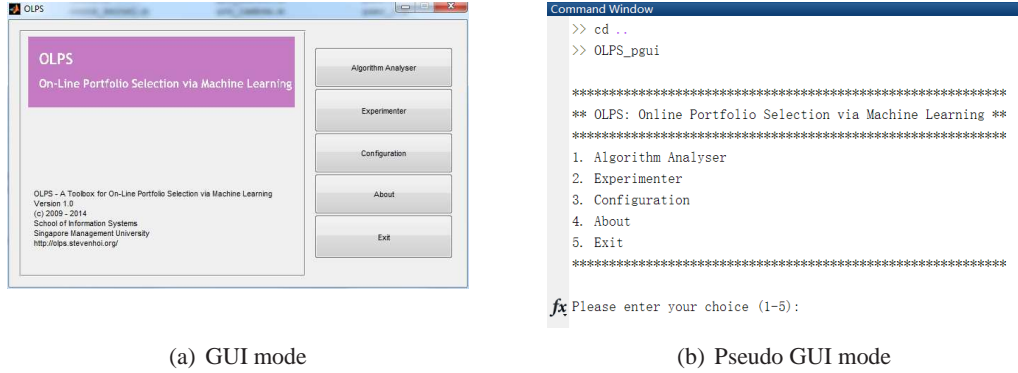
OLPS

OLPS

On-Line Portfolio Selection via Machine Learning

Algorithm Analyser

Experimenter

Configuration

About

Exit

OLPS - A Toolbox for On-Line Portfolio Selection via Machine Learning
Version 1.0
(c) 2009 - 2014
School of Information Systems
Singapore Management University
http://olps.stevenhoi.org/

(a) GUI mode

Command Window

>> cd ..
>> OLPS_pgui

************************************************************
** OLPS: Online Portfolio Selection via Machine Learning **
************************************************************
1. Algorithm Analyser
2. Experimenter
3. Configuration
4. About
5. Exit
************************************************************

fx Please enter your choice (1-5):

(b) Pseudo GUI mode